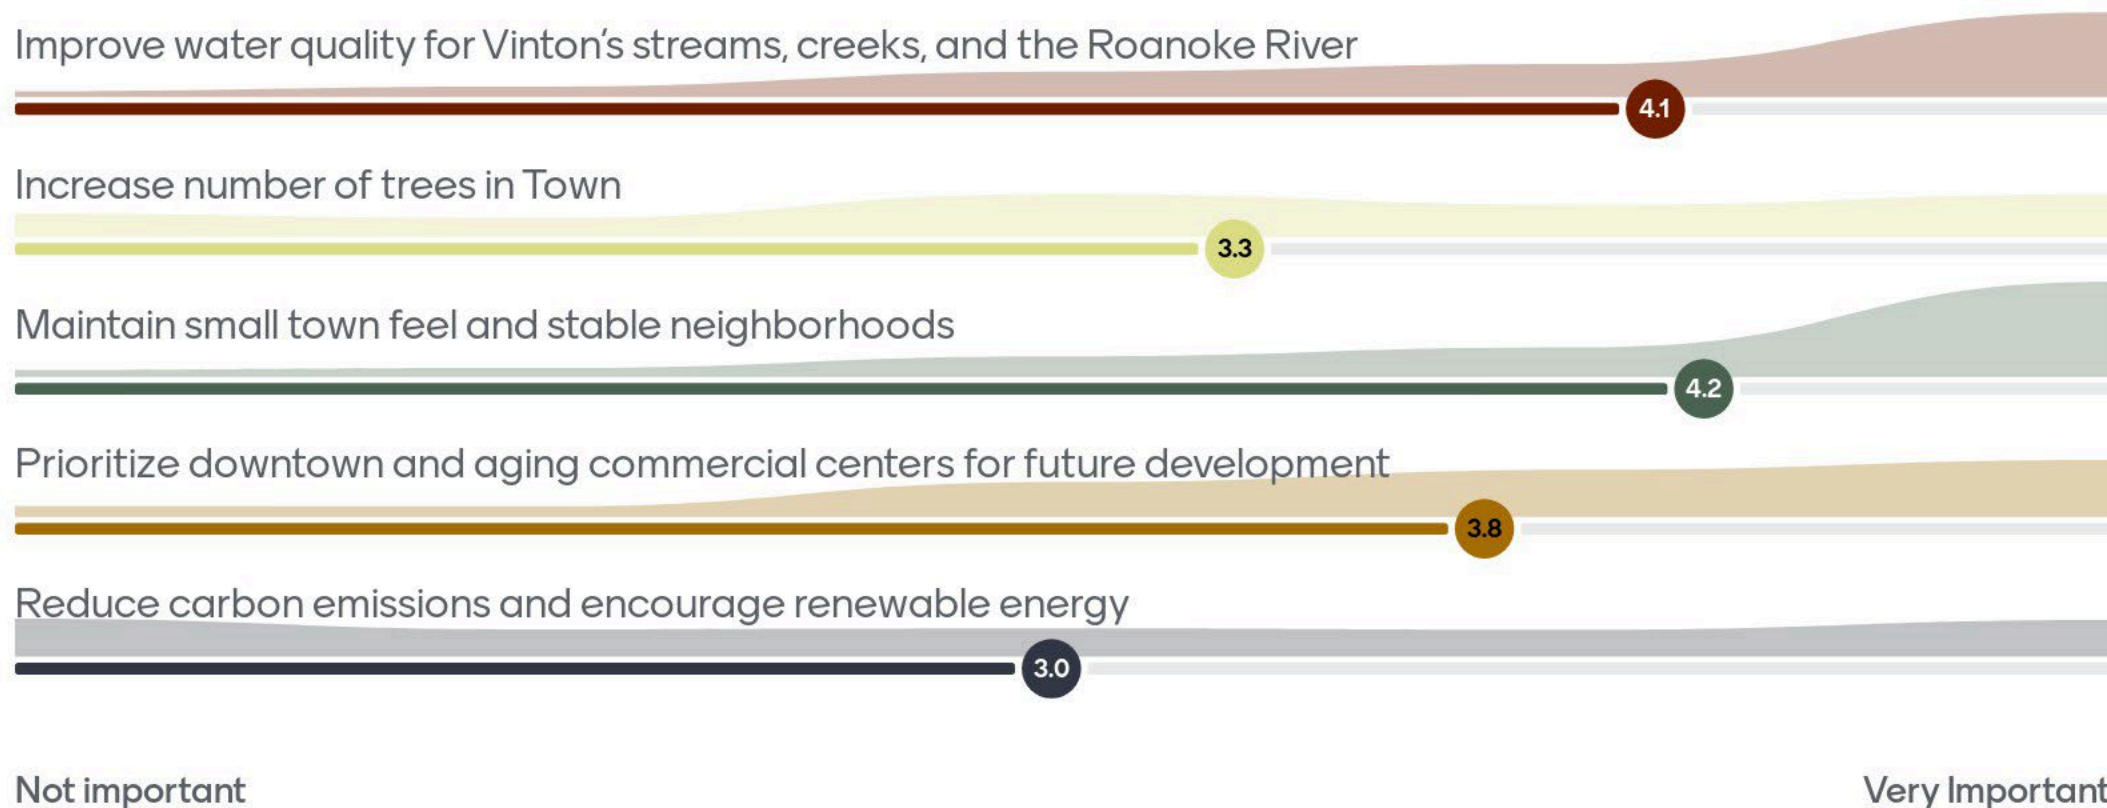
Improve water quality for Vinton's streams, creeks, and the Roanoke River

4.1

Increase number of trees in Town

3.3

Maintain small town feel and stable neighborhoods

4.2

Prioritize downtown and aging commercial centers for future development

3.8

Reduce carbon emissions and encourage renewable energy

3.0

Not important

Very Important